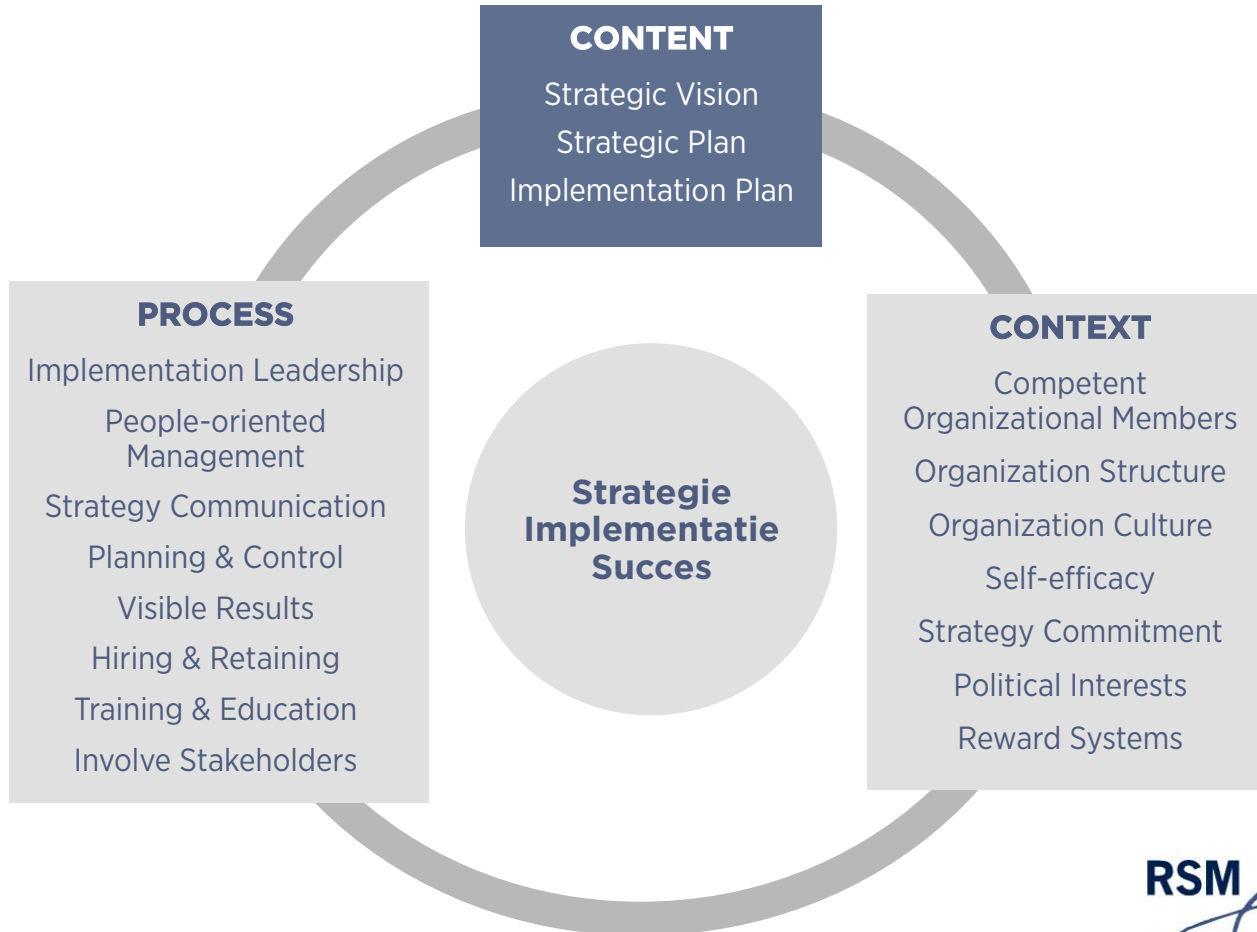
CONTENT
Strategic Vision
Strategic Plan
Implementation Plan

PROCESS
Implementation Leadership
People-oriented Management
Strategy Communication
Planning & Control
Visible Results
Hiring & Retaining
Training & Education
Involve Stakeholders

Strategie Implementatie Succes

CONTEXT
Competent Organizational Members
Organization Structure
Organization Culture
Self-efficacy
Strategy Commitment
Political Interests
Reward Systems

RSM